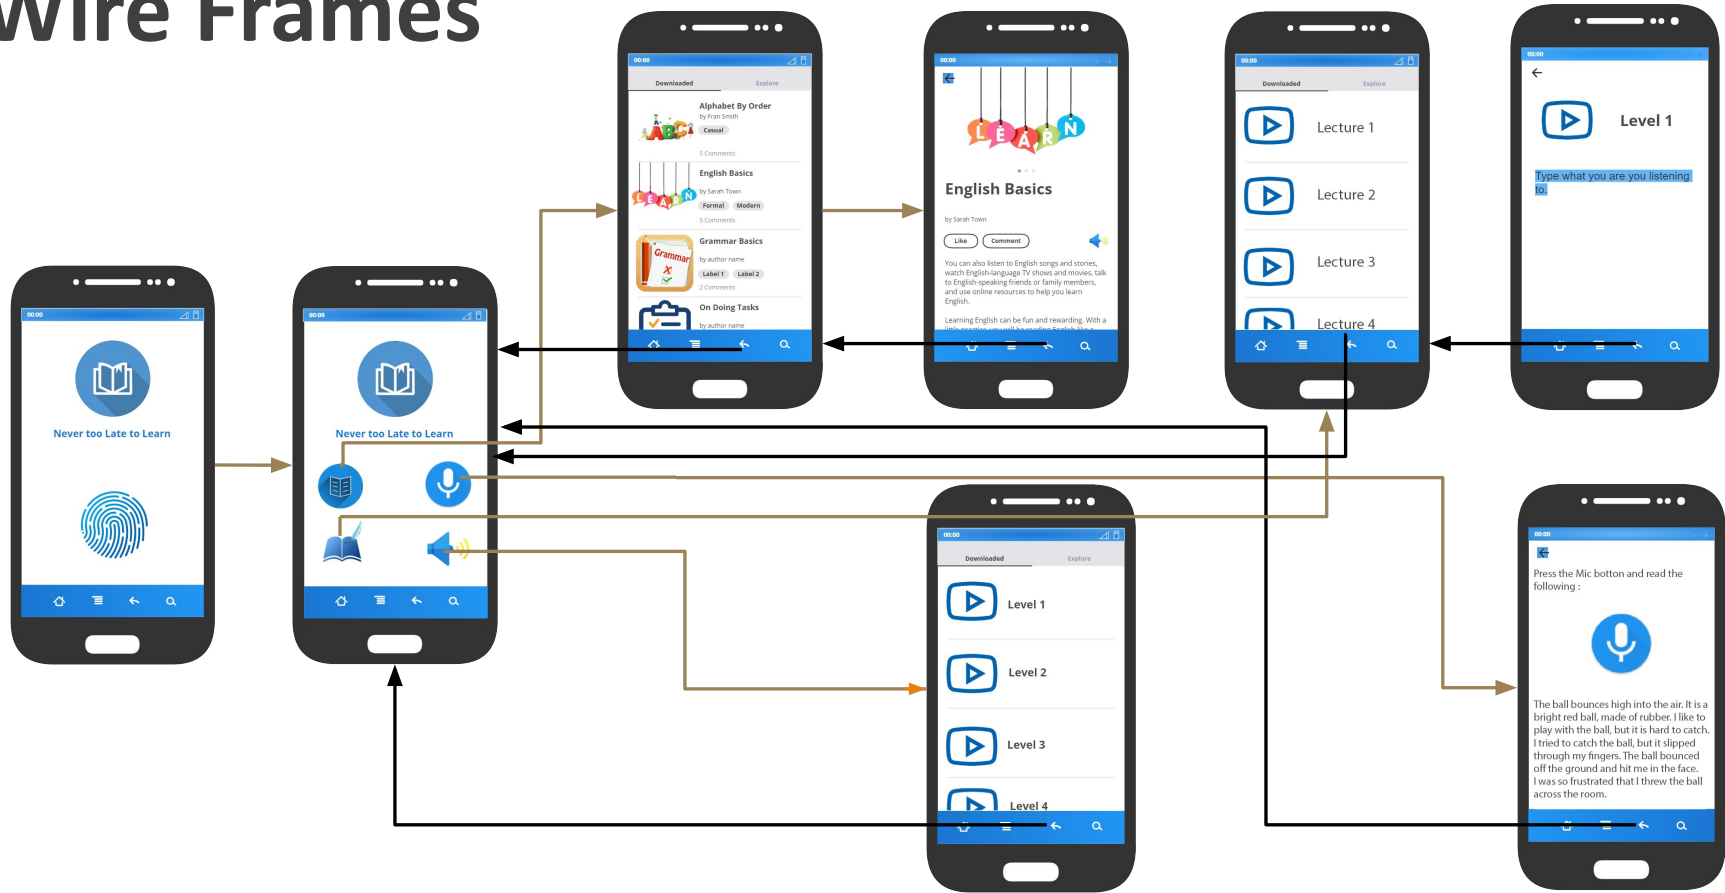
Wire Frames

00:00

Never too Late to Learn

00:00

Never too Late to Learn

00:00

Downloaded

Explore

Alphabet By Order

by Fran Smith

Casual

5 Comments

English Basics

by Sarah Town

Formal

Modern

5 Comments

Grammar Basics

by author name

Label 1

Label 2

2 Comments

On Doing Tasks

by author name

00:00

English Basics

by Sarah Town

Like

Comment

You can also listen to English songs and stories, watch English-language TV shows and movies, talk to English-speaking friends or family members, and use online resources to help you learn English.

Learning English can be fun and rewarding. With a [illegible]

00:00

Downloaded

Explore

Lecture 1

Lecture 2

Lecture 3

Lecture 4

00:00

Level 1

Type what you are you listening to.

00:00

Downloaded

Explore

Level 1

Level 2

Level 3

Level 4

00:00

Press the Mic botton and read the following :

The ball bounces high into the air. It is a bright red ball, made of rubber. I like to play with the ball, but it is hard to catch. I tried to catch the ball, but it slipped through my fingers. The ball bounced off the ground and hit me in the face. I was so frustrated that I threw the ball across the room.